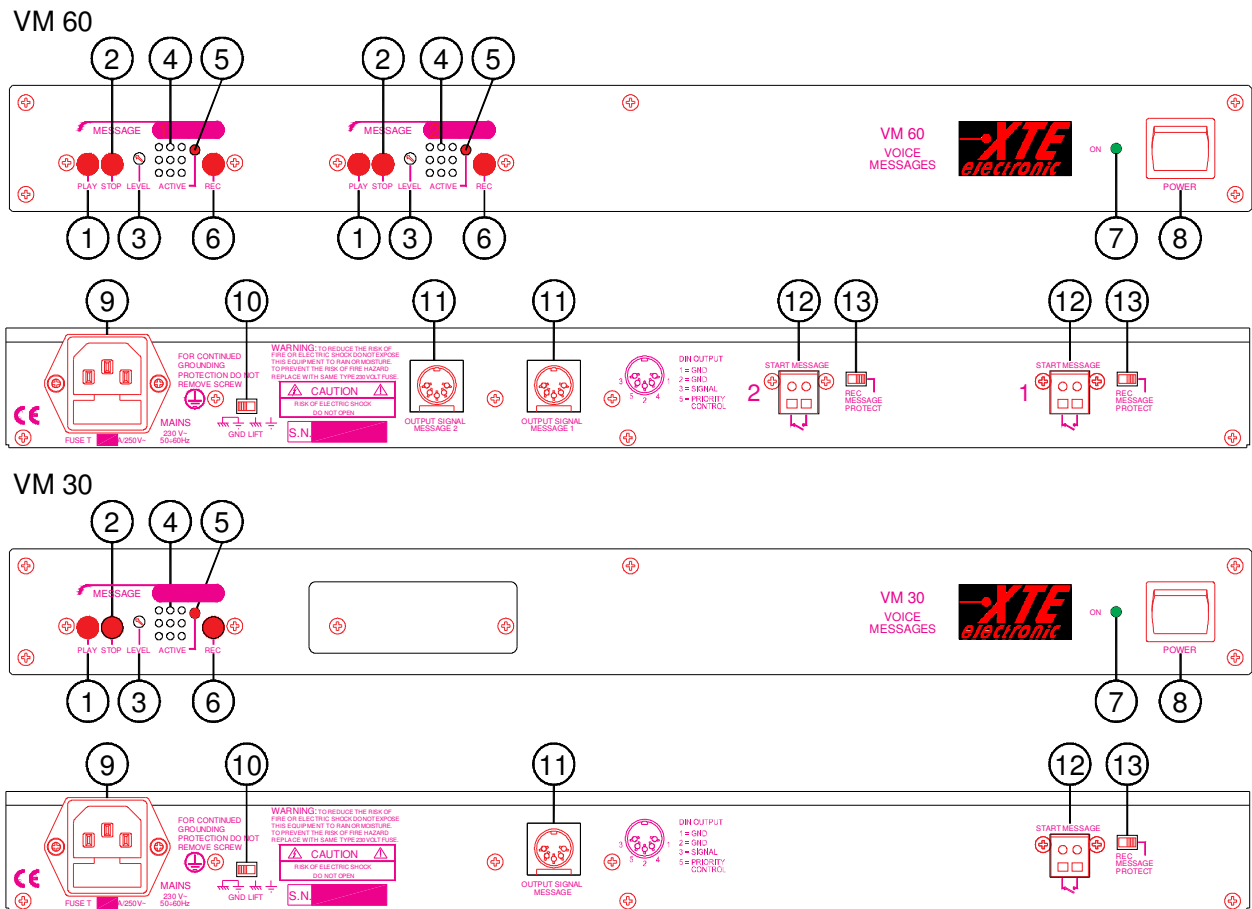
VM 60

2 4 5 2 4 5

MESSAGE MESSAGE

PLAY STOP LEVEL ACTIVE REC PLAY STOP LEVEL ACTIVE REC

VM 60
VOICE
MESSAGES

XTE
electronic

ON

POWER

1 3 6 1 3 6 7 8

9 10 11 11 12 13 12 13

FOR CONTINUED GROUNDING PROTECTION DO NOT REMOVE SCREW

MAINS
230 V~
50÷60Hz

FUSE T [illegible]A/250V~

CE

GND LIFT

WARNING: TO REDUCE THE RISK OF FIRE OR ELECTRIC SHOCK DO NOT EXPOSE THIS EQUIPMENT TO RAIN OR MOISTURE. TO PREVENT THE RISK OF FIRE HAZARD REPLACE WITH SAME TYPE 230 VOLT FUSE.

CAUTION
RISK OF ELECTRIC SHOCK
DO NOT OPEN

S.N.

OUTPUT SIGNAL
MESSAGE 2

OUTPUT SIGNAL
MESSAGE 1

DIN OUTPUT
1 = GND
2 = GND
3 = SIGNAL
5 = PRIORITY CONTROL

START MESSAGE
2

REC
MESSAGE
PROTECT

START MESSAGE
1

REC
MESSAGE
PROTECT

VM 30

2 4 5

MESSAGE

PLAY STOP LEVEL ACTIVE REC

VM 30
VOICE
MESSAGES

XTE
electronic

ON

POWER

1 3 6 7 8

9 10 11 12 13

FOR CONTINUED GROUNDING PROTECTION DO NOT REMOVE SCREW

MAINS
230 V~
50÷60Hz

FUSE T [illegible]A/250V~

CE

GND LIFT

WARNING: TO REDUCE THE RISK OF FIRE OR ELECTRIC SHOCK DO NOT EXPOSE THIS EQUIPMENT TO RAIN OR MOISTURE. TO PREVENT THE RISK OF FIRE HAZARD REPLACE WITH SAME TYPE 230 VOLT FUSE.

CAUTION
RISK OF ELECTRIC SHOCK
DO NOT OPEN

S.N.

OUTPUT SIGNAL
MESSAGE

DIN OUTPUT
1 = GND
2 = GND
3 = SIGNAL
5 = PRIORITY CONTROL

START MESSAGE

REC
MESSAGE
PROTECT